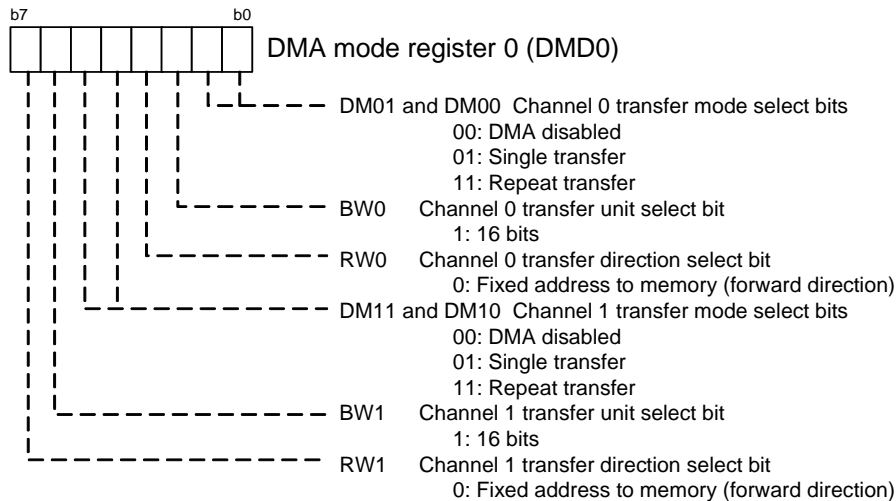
b7 b0

DMA mode register 0 (DMD0)

DM01 and DM00 Channel 0 transfer mode select bits
00: DMA disabled
01: Single transfer
11: Repeat transfer

BW0 Channel 0 transfer unit select bit
1: 16 bits

RW0 Channel 0 transfer direction select bit
0: Fixed address to memory (forward direction)

DM11 and DM10 Channel 1 transfer mode select bits
00: DMA disabled
01: Single transfer
11: Repeat transfer

BW1 Channel 1 transfer unit select bit
1: 16 bits

RW1 Channel 1 transfer direction select bit
0: Fixed address to memory (forward direction)